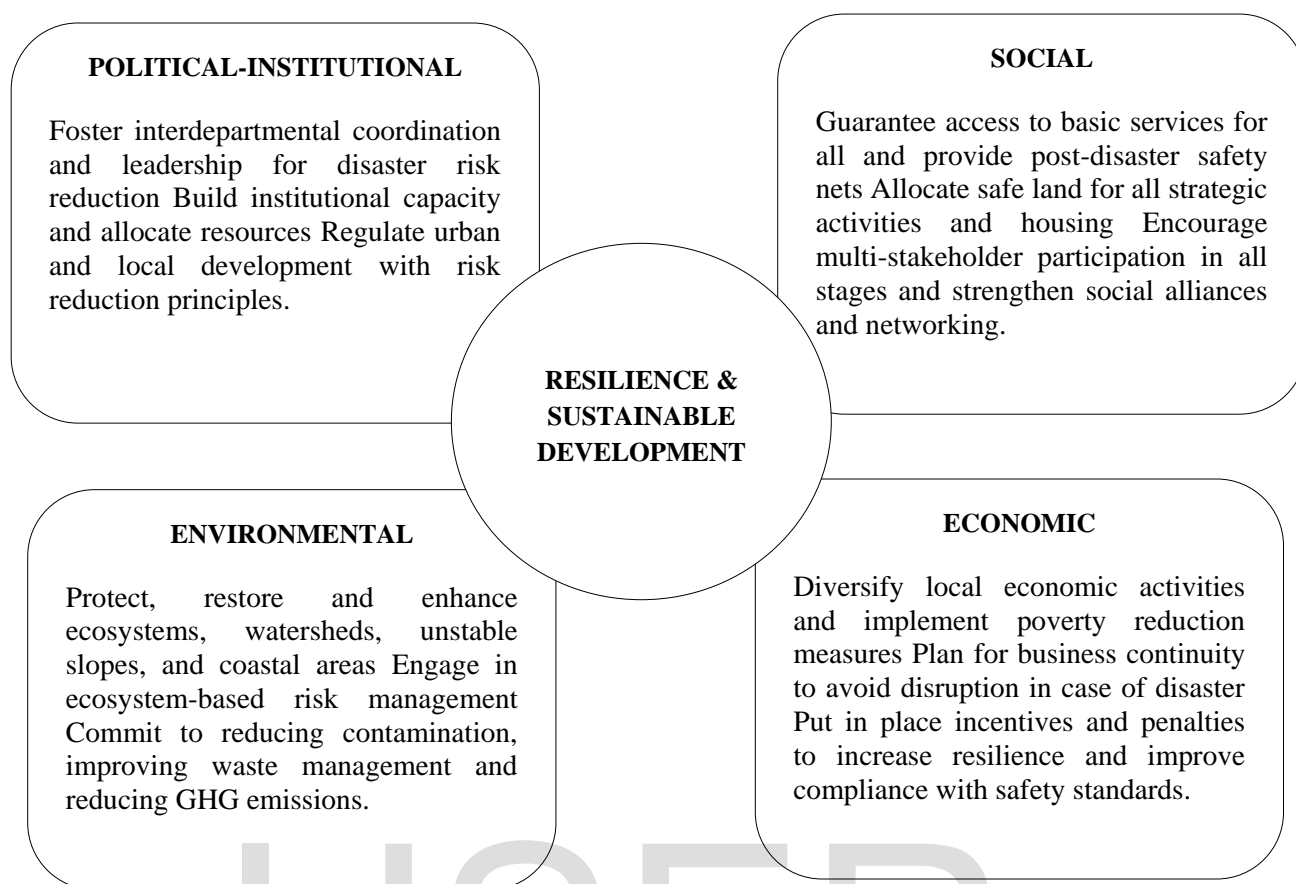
POLITICAL-INSTITUTIONAL

Foster interdepartmental coordination and leadership for disaster risk reduction Build institutional capacity and allocate resources Regulate urban and local development with risk reduction principles.

SOCIAL

Guarantee access to basic services for all and provide post-disaster safety nets Allocate safe land for all strategic activities and housing Encourage multi-stakeholder participation in all stages and strengthen social alliances and networking.

RESILIENCE & SUSTAINABLE DEVELOPMENT

ENVIRONMENTAL

Protect, restore and enhance ecosystems, watersheds, unstable slopes, and coastal areas Engage in ecosystem-based risk management Commit to reducing contamination, improving waste management and reducing GHG emissions.

ECONOMIC

Diversify local economic activities and implement poverty reduction measures Plan for business continuity to avoid disruption in case of disaster Put in place incentives and penalties to increase resilience and improve compliance with safety standards.